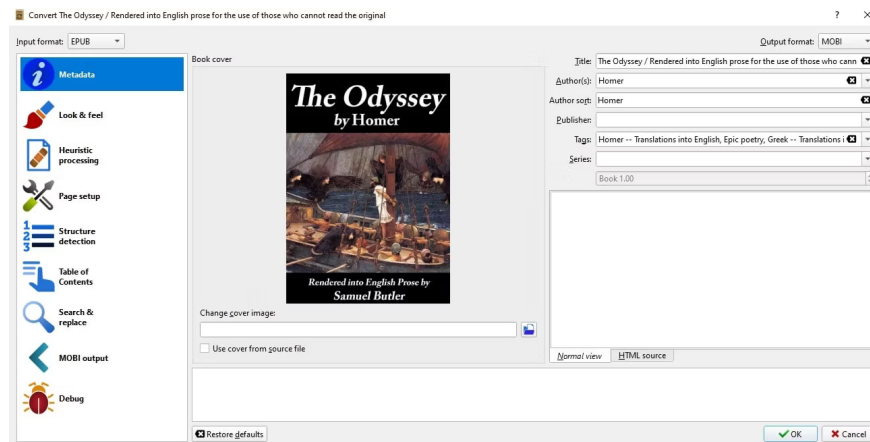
Convert The Odyssey / Rendered into English prose for the use of those who cannot read the original

?

Input format: EPUB

Output format: MOBI

Metadata

Look & feel

Heuristic processing

Page setup

Structure detection

Table of Contents

Search & replace

MOBI output

Debug

Book cover

The Odyssey
by Homer

Rendered into English Prose by
Samuel Butler

Change cover image:

Use cover from source file

Title: The Odyssey / Rendered into English prose for the use of those who cann

Author(s): Homer

Author sort: Homer

Publisher:

Tags: Homer -- Translations into English, Epic poetry, Greek -- Translations i

Series:

Book 1.00

Normal view

HTML source

Restore defaults

OK

Cancel